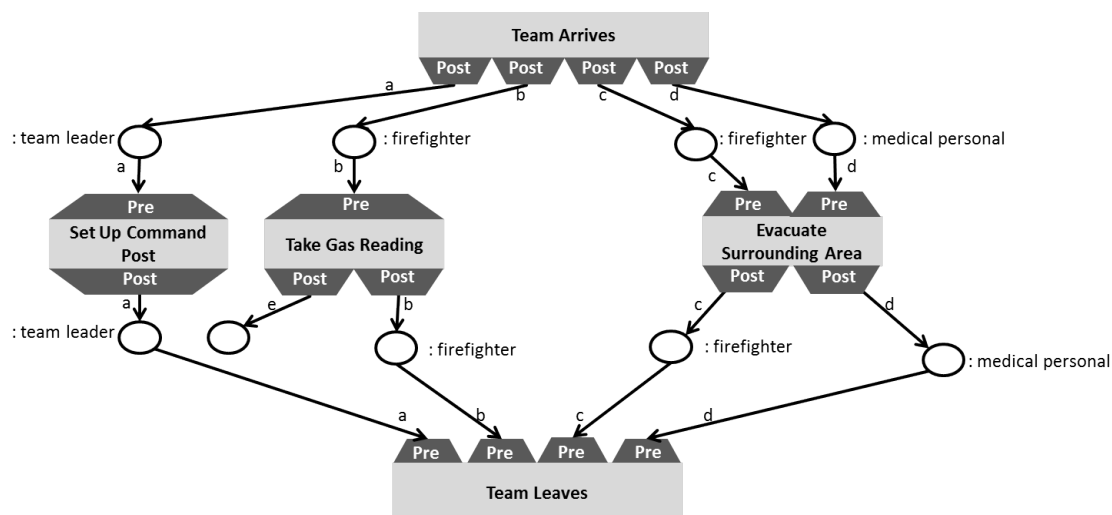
Team Arrives

Post Post Post Post

a b c d

: team leader

: firefighter

: firefighter

: medical personal

a b c d

Pre

Set Up Command Post

Post

Pre

Take Gas Reading

Post Post

Pre Pre

Evacuate Surrounding Area

Post Post

a e b c d

: team leader

: firefighter

: firefighter

: medical personal

a b c d

Pre Pre Pre Pre

Team Leaves